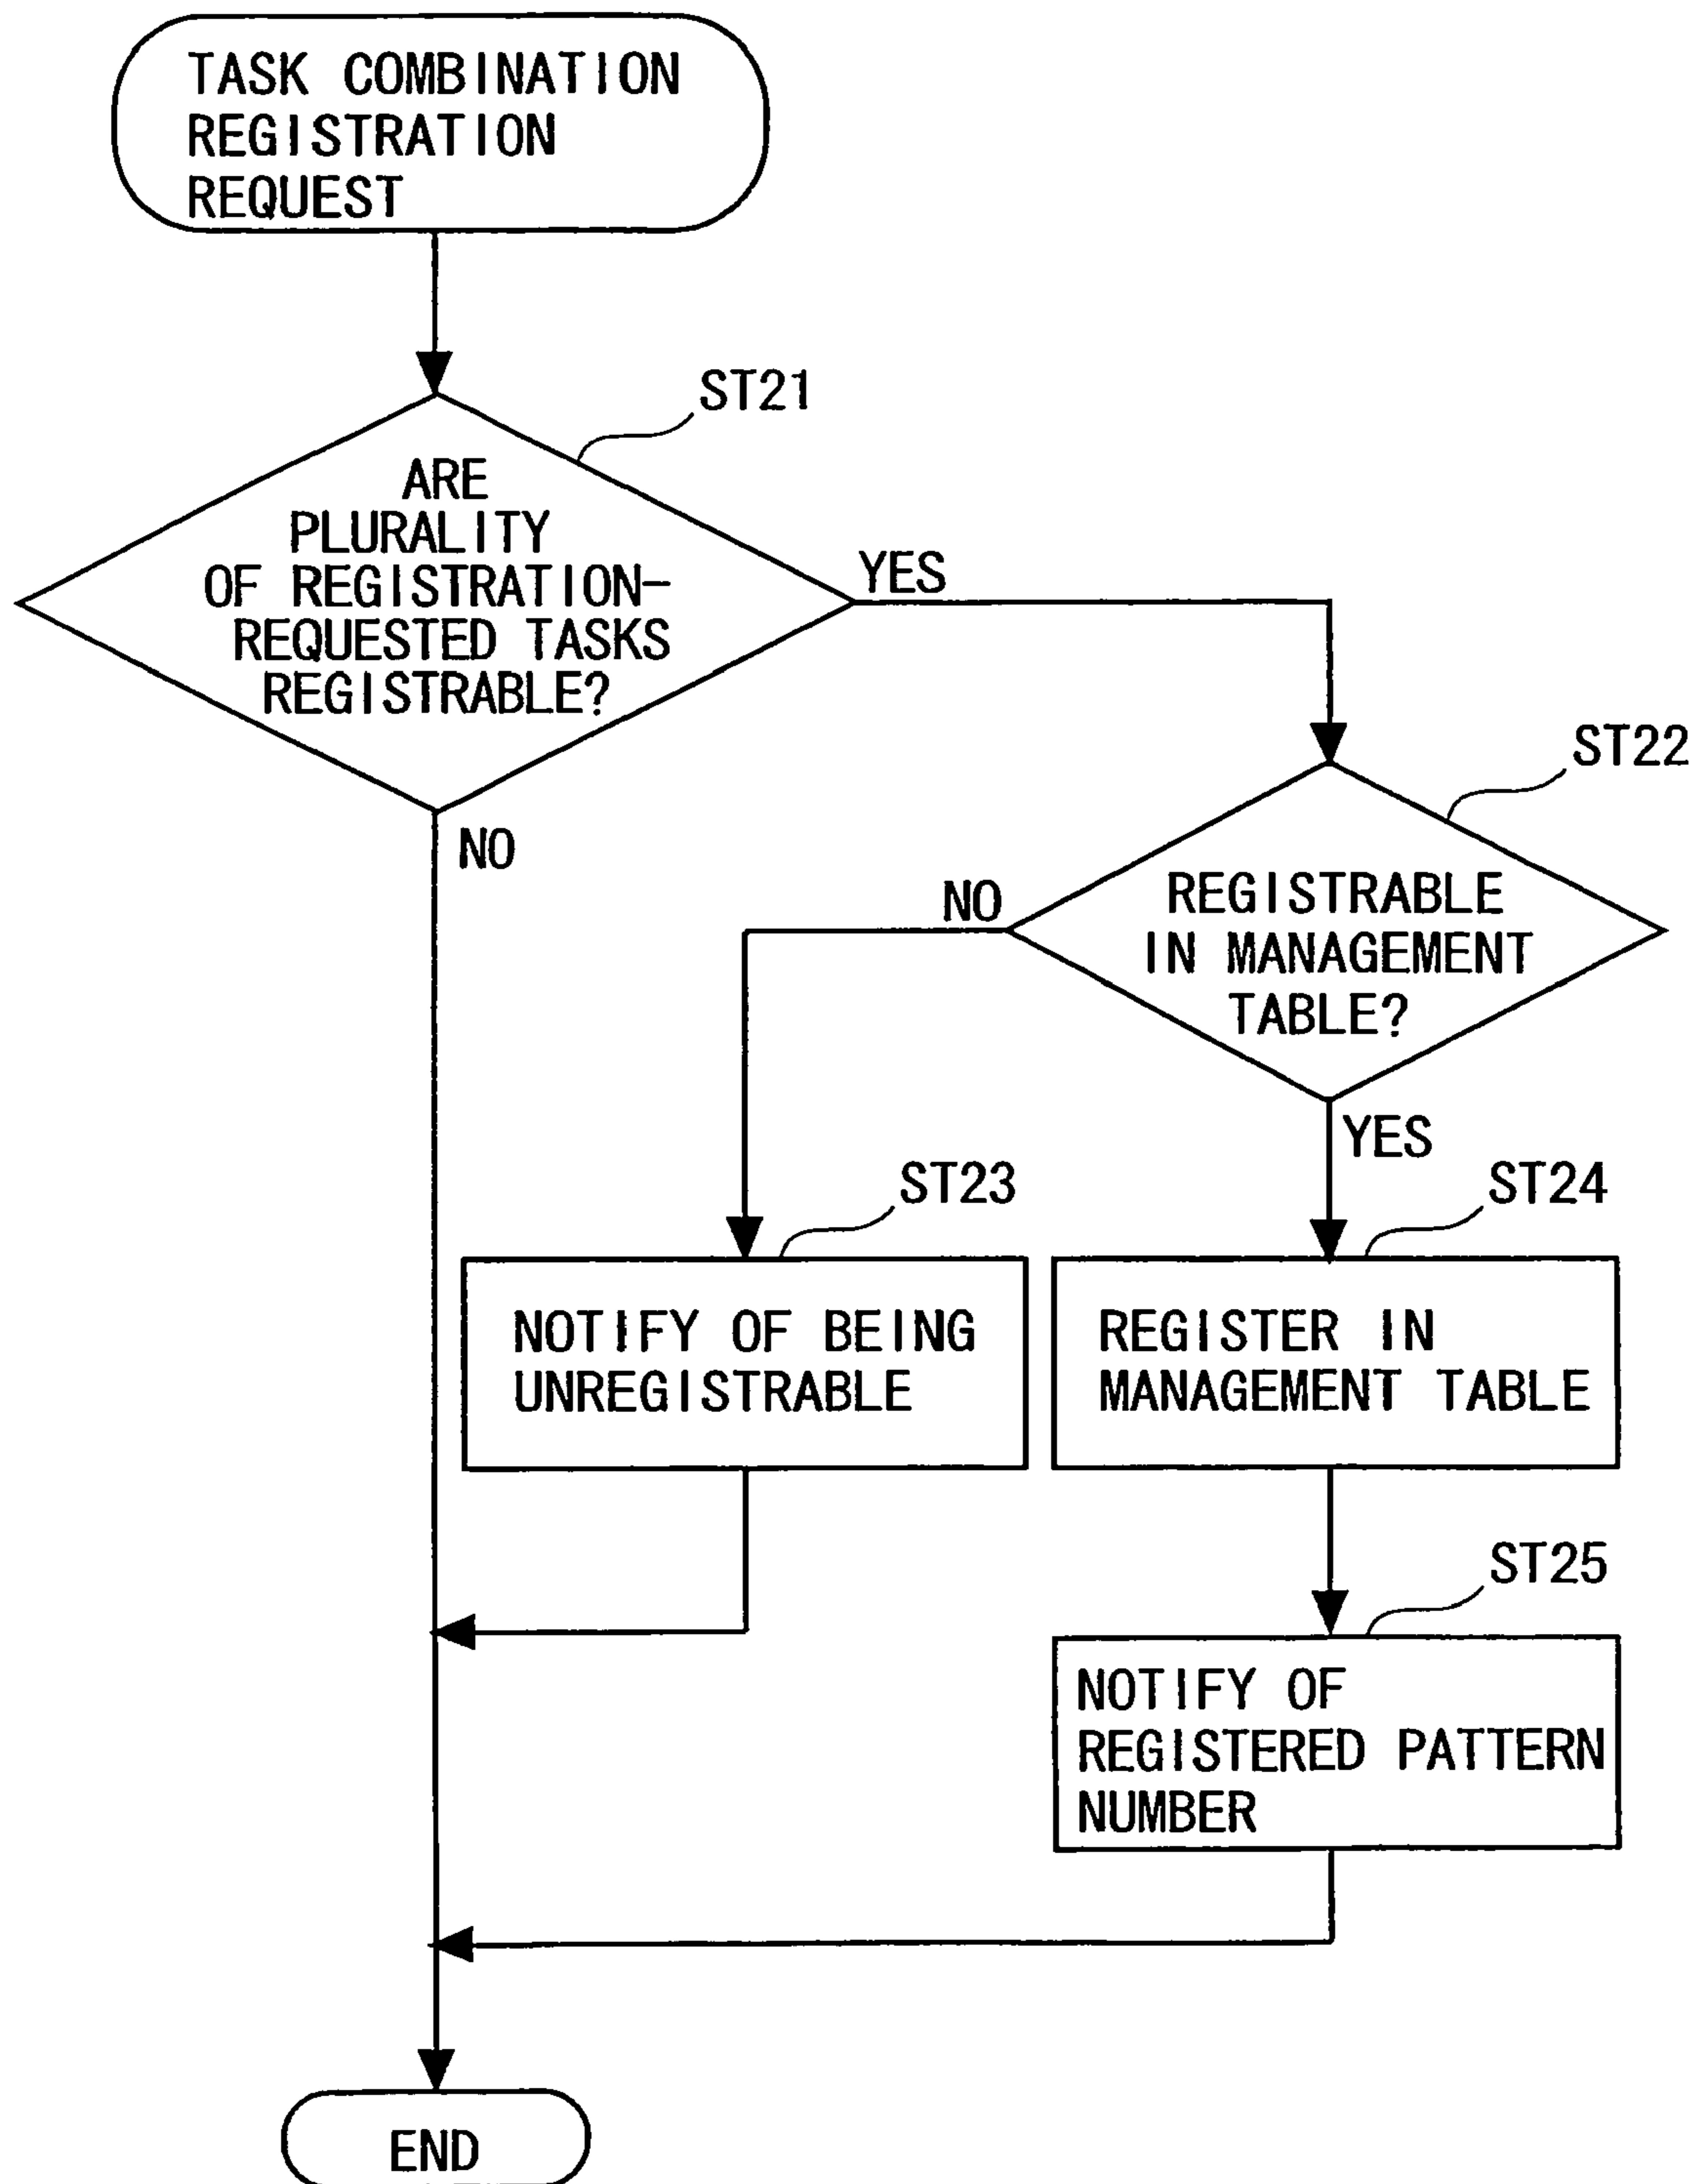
TASK COMBINATION REGISTRATION REQUEST

ST21

ARE PLURALITY OF REGISTRATION-REQUESTED TASKS REGISTRABLE?

YES

NO

ST22

REGISTRABLE IN MANAGEMENT TABLE?

NO

YES

ST23

NOTIFY OF BEING UNREGISTRABLE

ST24

REGISTER IN MANAGEMENT TABLE

ST25

NOTIFY OF REGISTERED PATTERN NUMBER

END